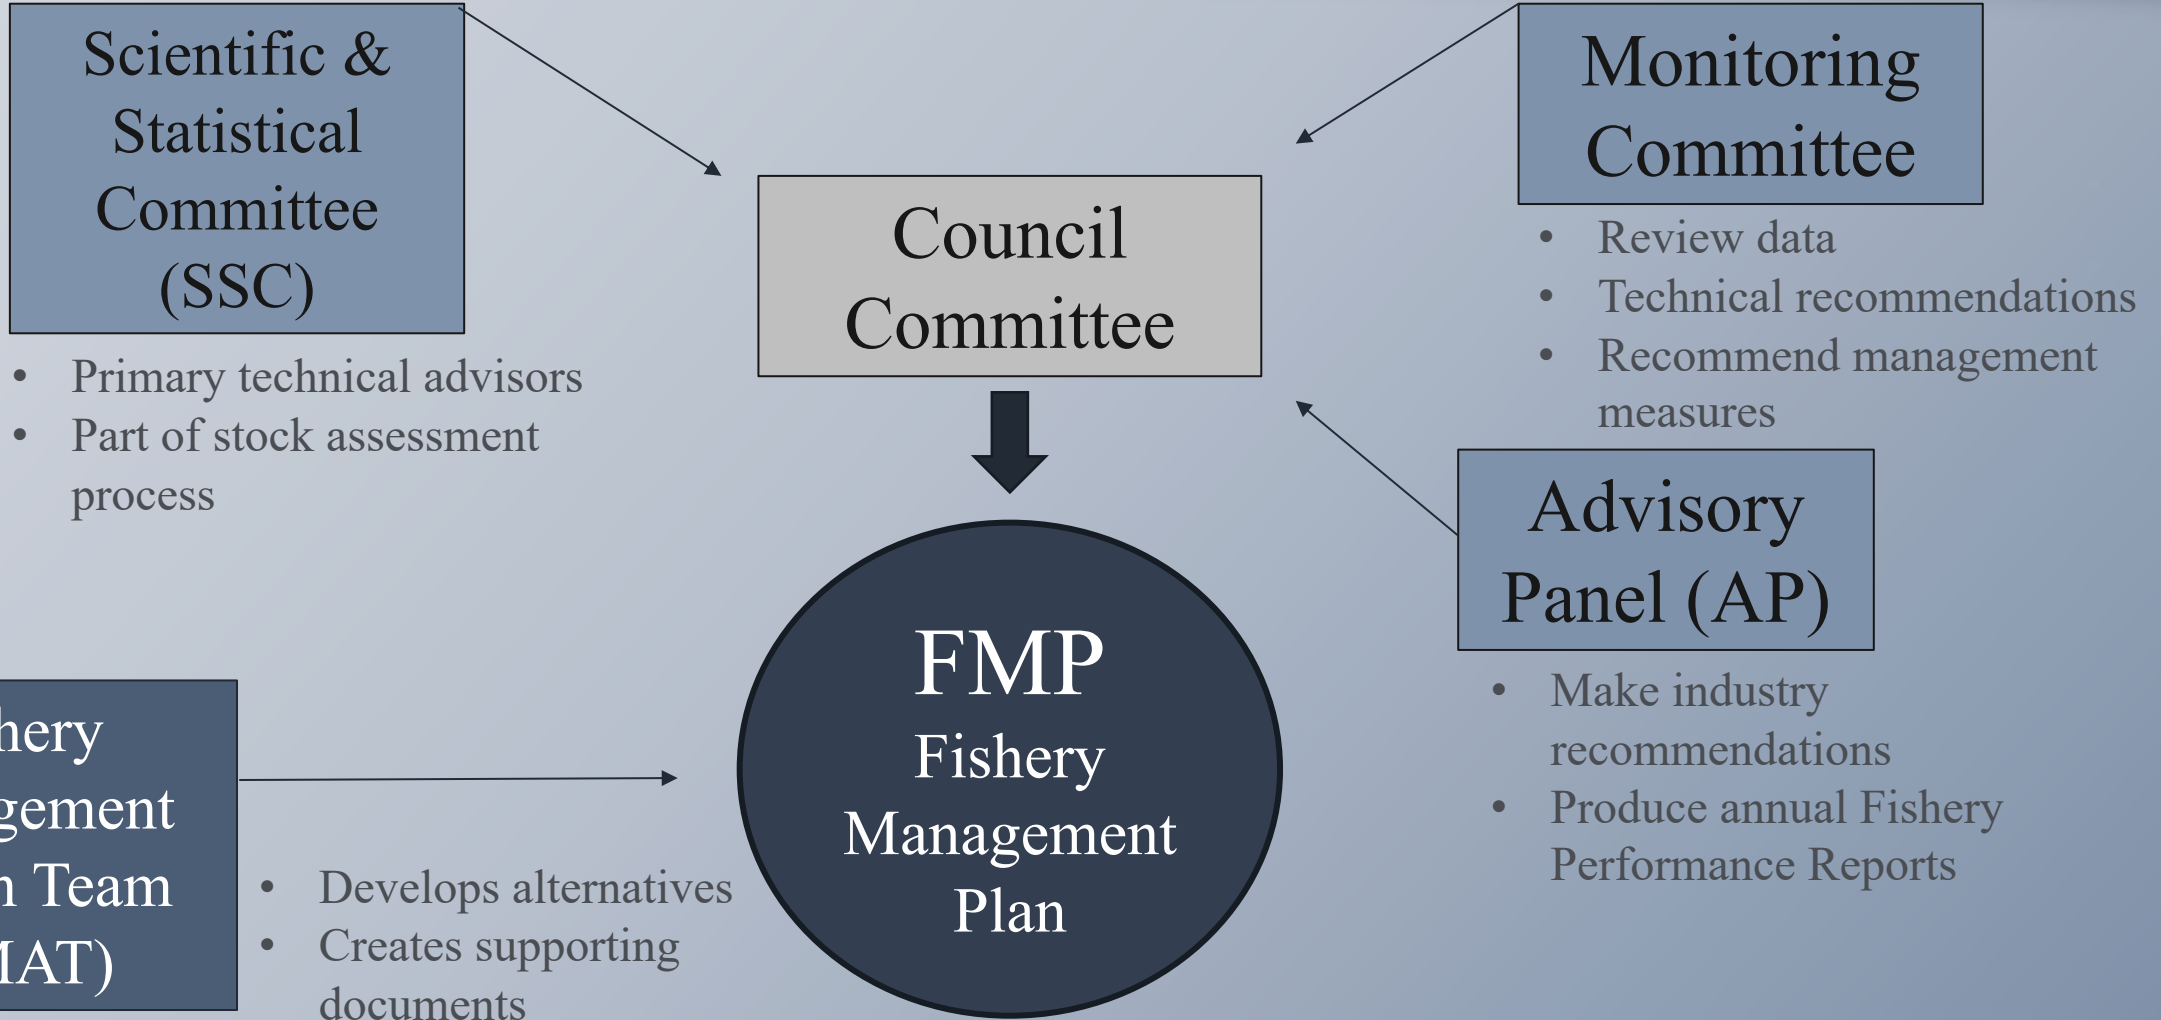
Scientific & Statistical Committee (SSC)

- Primary technical advisors
- Part of stock assessment process

Council Committee

Monitoring Committee

- Review data
- Technical recommendations
- Recommend management measures

Advisory Panel (AP)

- Make industry recommendations
- Produce annual Fishery Performance Reports

FMP
Fishery Management Plan

hery
gement
n Team
IAT)

- Develops alternatives
- Creates supporting documents